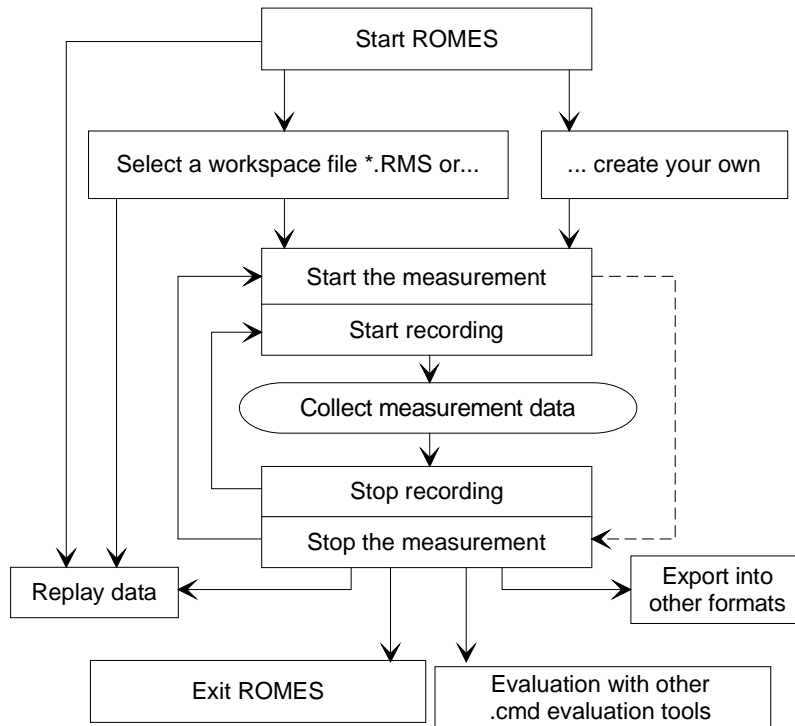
Start ROMES

Select a workspace file *.RMS or...

... create your own

Start the measurement

Start recording

Collect measurement data

Stop recording

Stop the measurement

Replay data

Export into other formats

Exit ROMES

Evaluation with other .cmd evaluation tools